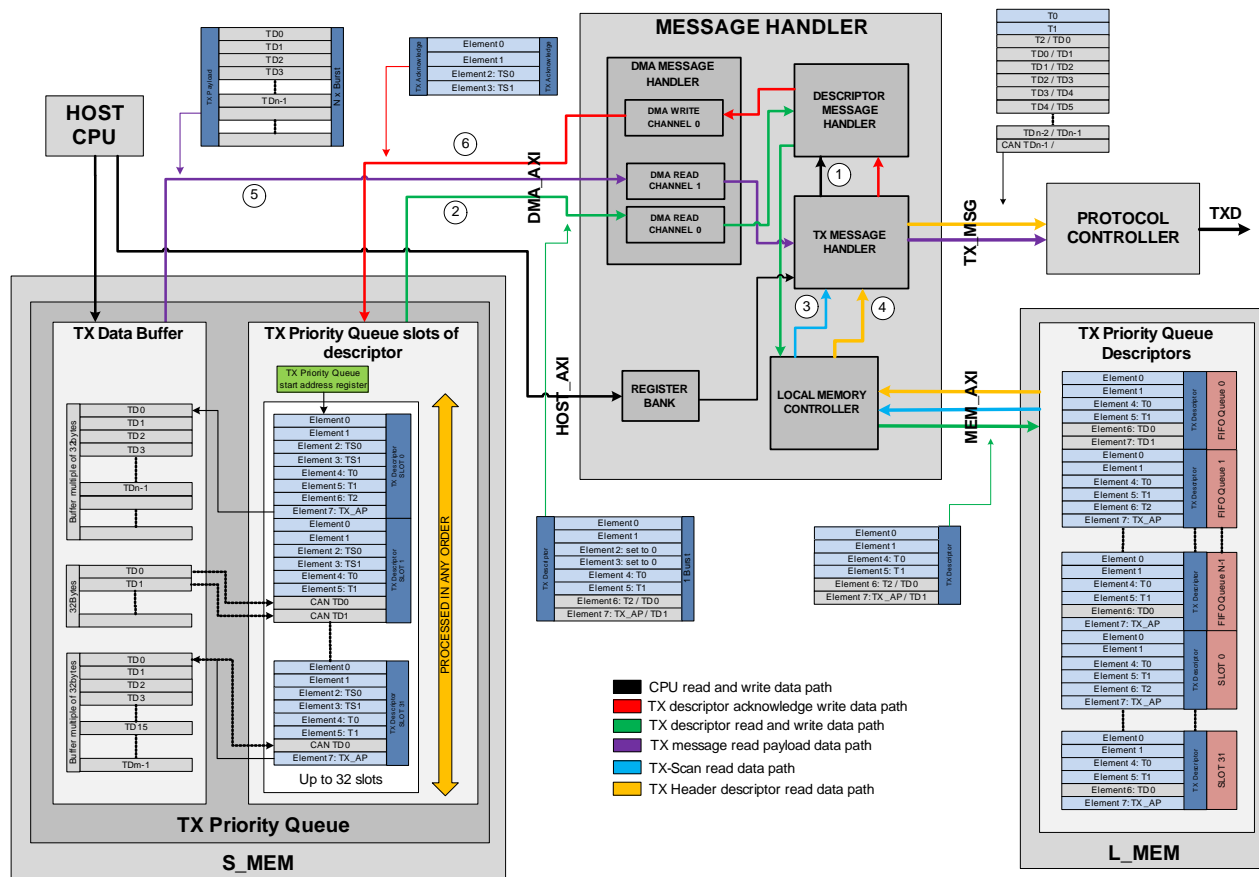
TD0
TD1
TD2
TD3
TDn-1
TX Payload
N x Burst

Element 0
Element 1
Element 2: TS0
Element 3: TS1
TX Acknowledge
TX Acknowledge

MESSAGE HANDLER

DMA MESSAGE HANDLER
DMA WRITE CHANNEL 0
DMA READ CHANNEL 1
DMA READ CHANNEL 0

DESCRIPTOR MESSAGE HANDLER
TX MESSAGE HANDLER

T0
T1
T2 / TD0
TD0 / TD1
TD1 / TD2
TD2 / TD3
TD3 / TD4
TD4 / TD5
TDn-2 / TDn-1
CAN TDn-1 /

HOST CPU

6
5
2
1
3
4

DMA_AXI
TX_MSG

PROTOCOL CONTROLLER
TXD

TX Data Buffer
TX Priority Queue slots of descriptor
TX Priority Queue start address register

TD0
TD1
TD2
TD3
TDn-1
Buffer multiple of 32bytes

TD0
TD1
32Bytes

TD0
TD1
TD2
TD3
TD15
TDm-1
Buffer multiple of 32bytes

Element 0
Element 1
Element 2: TS0
Element 3: TS1
Element 4: T0
Element 5: T1
Element 6: T2
Element 7: TX_AP
TX Descriptor SLOT 0

Element 0
Element 1
Element 2: TS0
Element 3: TS1
Element 4: T0
Element 5: T1
CAN TD0
CAN TD1
TX Descriptor SLOT 1

Element 0
Element 1
Element 2: TS0
Element 3: TS1
Element 4: T0
Element 5: T1
CAN TD0
Element 7: TX_AP
TX Descriptor SLOT 31

Up to 32 slots
PROCESSED IN ANY ORDER

TX Priority Queue
S_MEM

HOST_AXI
REGISTER BANK
LOCAL MEMORY CONTROLLER
MEM_AXI

Element 0
Element 1
Element 2: set to 0
Element 3: set to 0
Element 4: T0
Element 5: T1
Element 6: T2 / TD0
Element 7: TX_AP / TD1
TX Descriptor
1 Burst

Element 0
Element 1
Element 4: T0
Element 5: T1
Element 6: T2 / TD0
Element 7: TX_AP / TD1
TX Descriptor

CPU read and write data path
TX descriptor acknowledge write data path
TX descriptor read and write data path
TX message read payload data path
TX-Scan read data path
TX Header descriptor read data path

TX Priority Queue Descriptors

Element 0
Element 1
Element 4: T0
Element 5: T1
Element6: TD0
Element7: TD1
TX Descriptor
FIFO Queue 0

Element 0
Element 1
Element 4: T0
Element 5: T1
Element 6: T2
Element 7: TX_AP
TX Descriptor
FIFO Queue 1

Element 0
Element 1
Element 4: T0
Element 5: T1
Element6: TD0
Element 7: TX_AP
TX Descriptor
FIFO Queue N-1

Element 0
Element 1
Element 4: T0
Element 5: T1
Element 6: T2
Element 7: TX_AP
TX Descriptor
SLOT 0

Element 0
Element 1
Element 4: T0
Element 5: T1
Element6: TD0
Element 7: TX_AP
TX Descriptor
SLOT 31

L_MEM